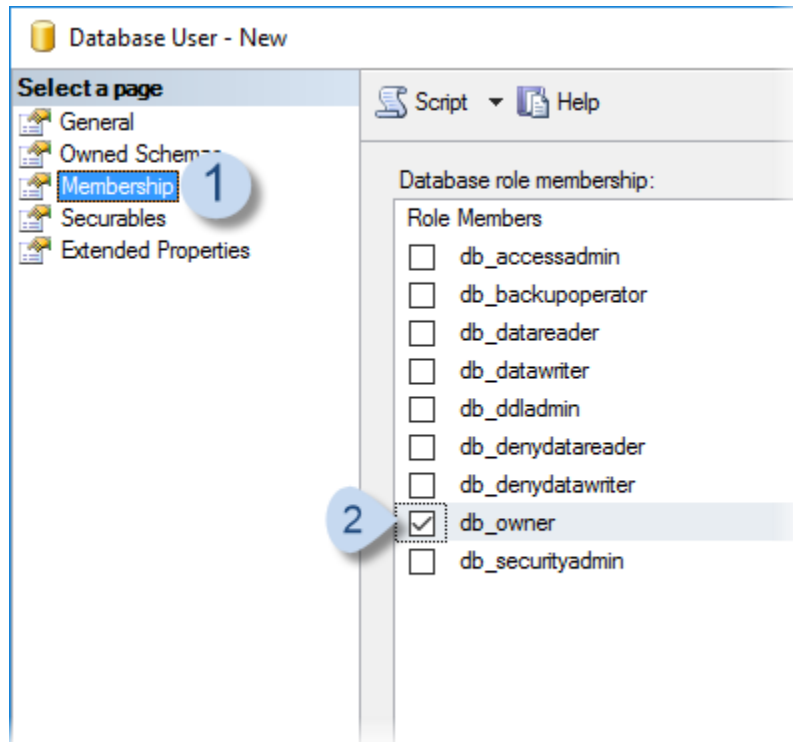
Database User - New

Select a page
General
Owned Schem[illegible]
Membership
1
Securables
Extended Properties

Script
Help

Database role membership:
Role Members
db_accessadmin
db_backupoperator
db_datareader
db_datawriter
db_ddladmin
db_denydatareader
db_denydatawriter
2
db_owner
db_securityadmin